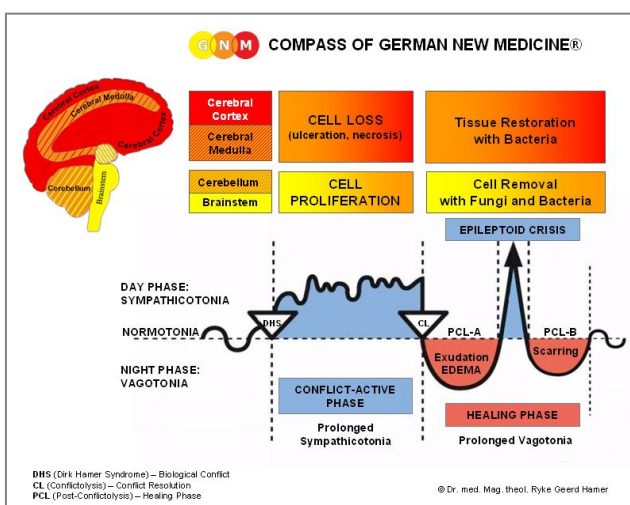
GNM COMPASS OF GERMAN NEW MEDICINE®

Cerebral Cortex
Cerebral Medulla
Cerebral Cortex
Cerebellum
Brainstem

| Cerebral Cortex / Cerebral Medulla | CELL LOSS (ulceration, necrosis) | Tissue Restoration with Bacteria |
|---|---|---|
| Cerebellum / Brainstem | CELL PROLIFERATION | Cell Removal with Fungi and Bacteria |

EPILEPTOID CRISIS

DAY PHASE: SYMPATHICOTONIA

NORMOTONIA

DHS

CL

PCL-A

PCL-B

NIGHT PHASE: VAGOTONIA

Exudation EDEMA

Scarring

CONFLICT-ACTIVE PHASE

HEALING PHASE

Prolonged Sympathicotonia

Prolonged Vagotonia

DHS (Dirk Hamer Syndrome) – Biological Conflict
CL (Conflictolysis) – Conflict Resolution
PCL (Post-Conflictolysis) – Healing Phase

© Dr. med. Mag. theol. Ryke Geerd Hamer